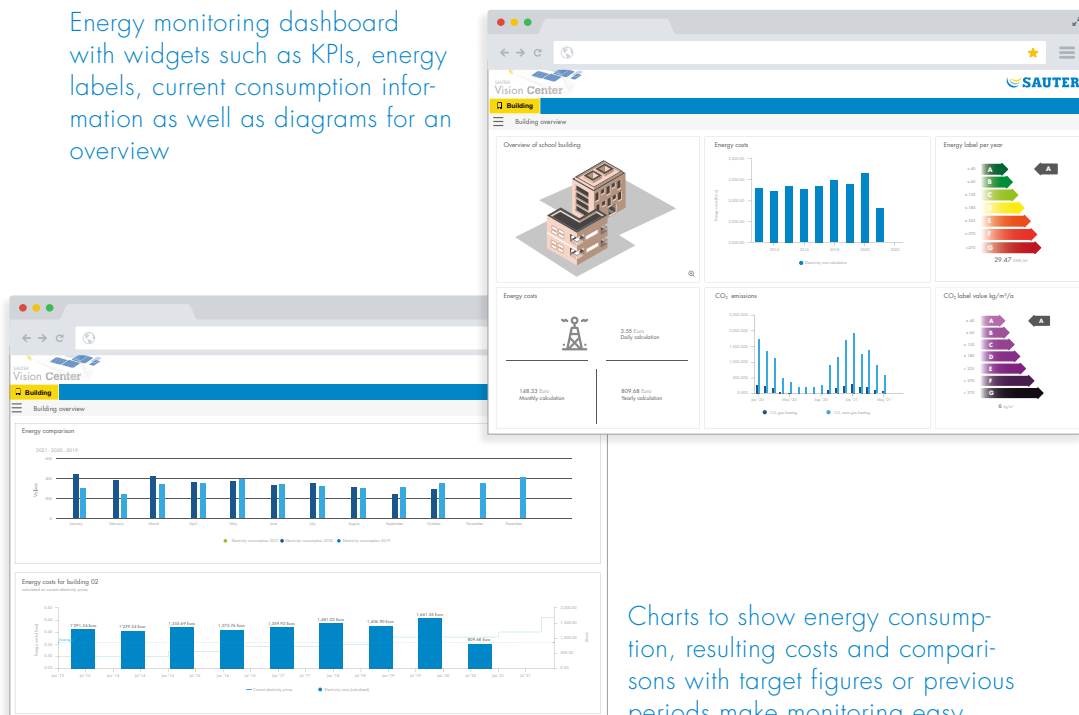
Energy monitoring dashboard with widgets such as KPIs, energy labels, current consumption information as well as diagrams for an overview

SAUTER Vision Center

SAUTER

Building

Building overview

Overview of school building

Energy costs

Energy label per year

A

B

C

D

E

F

G

A

29.47

Energy costs

3.55 Euro
Daily calculation

148.33 Euro
Monthly calculation

809.68 Euro
Yearly calculation

$CO_2$ emissions

$CO_2$ label value kg/m²/a

A

B

C

D

E

F

G

A

6

SAUTER Vision Center

Building

Building overview

Energy comparison

January February March April May June July August September October November December

Energy costs for building 02

1,391.34 Euro 1,239.34 Euro 1,333.69 Euro 1,273.76 Euro 1,359.93 Euro 1,481.33 Euro 1,406.90 Euro 1,661.35 Euro 809.68 Euro

Charts to show energy consumption, resulting costs and comparisons with target figures or previous periods make monitoring easy